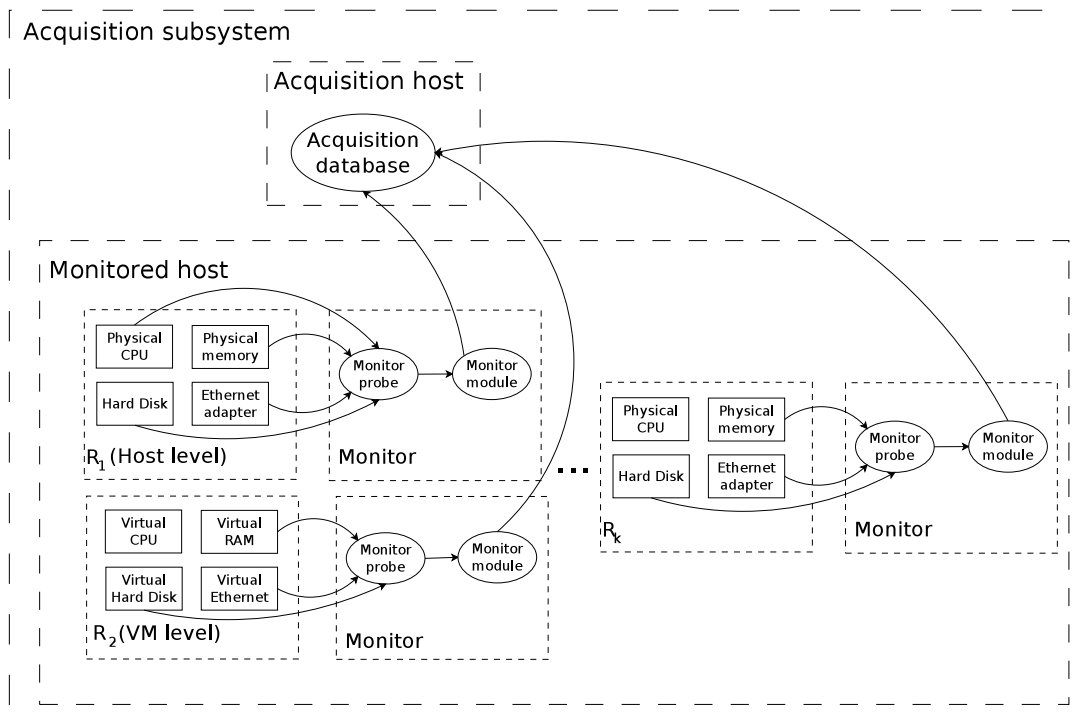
Acquisition subsystem

Acquisition host

Acquisition database

Monitored host

Physical CPU

Physical memory

Hard Disk

Ethernet adapter

Monitor probe

Monitor module

$R_1$ (Host level)

Monitor

Virtual CPU

Virtual RAM

Virtual Hard Disk

Virtual Ethernet

Monitor probe

Monitor module

$R_2$(VM level)

Monitor

...

Physical CPU

Physical memory

Hard Disk

Ethernet adapter

Monitor probe

Monitor module

$R_k$

Monitor